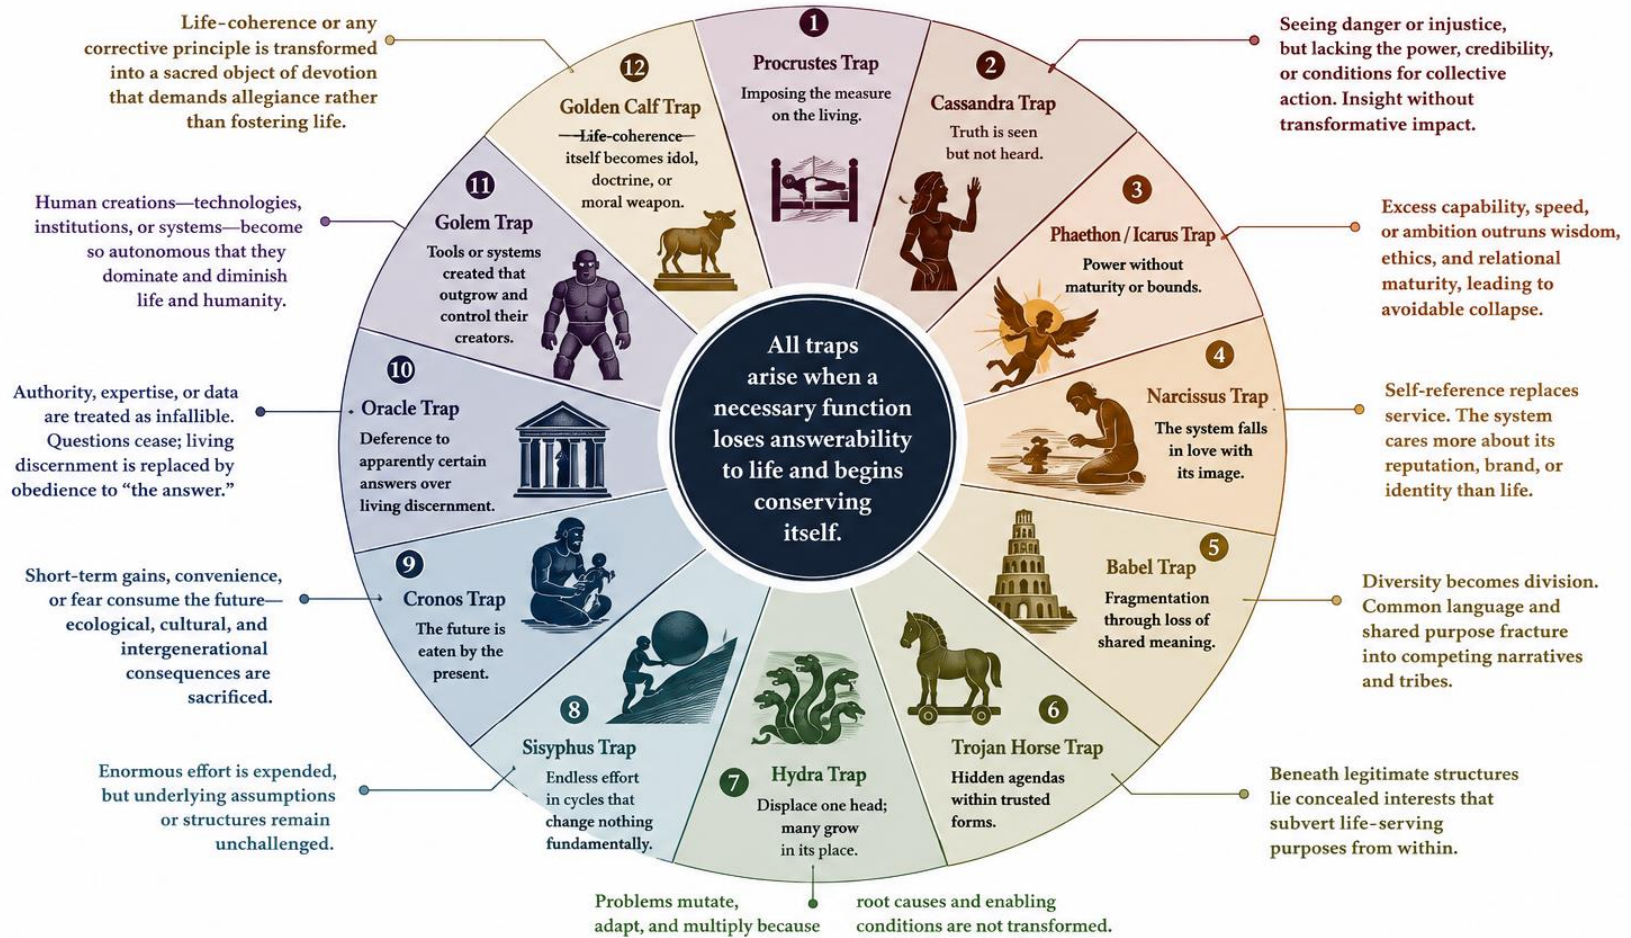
Life-coherence or any corrective principle is transformed into a sacred object of devotion that demands allegiance rather than fostering life.

1
Procrustes Trap
Imposing the measure on the living.

Seeing danger or injustice, but lacking the power, credibility, or conditions for collective action. Insight without transformative impact.

12
Golden Calf Trap
Life-coherence itself becomes idol, doctrine, or moral weapon.

2
Cassandra Trap
Truth is seen but not heard.

Human creations—technologies, institutions, or systems—become so autonomous that they dominate and diminish life and humanity.

11
Golem Trap
Tools or systems created that outgrow and control their creators.

3
Phaethon / Icarus Trap
Power without maturity or bounds.

Excess capability, speed, or ambition outruns wisdom, ethics, and relational maturity, leading to avoidable collapse.

All traps arise when a necessary function loses answerability to life and begins conserving itself.

10
Oracle Trap
Deference to apparently certain answers over living discernment.

Authority, expertise, or data are treated as infallible. Questions cease; living discernment is replaced by obedience to "the answer."

4
Narcissus Trap
The system falls in love with its image.

Self-reference replaces service. The system cares more about its reputation, brand, or identity than life.

9
Cronos Trap
The future is eaten by the present.

Short-term gains, convenience, or fear consume the future—ecological, cultural, and intergenerational consequences are sacrificed.

5
Babel Trap
Fragmentation through loss of shared meaning.

Diversity becomes division. Common language and shared purpose fracture into competing narratives and tribes.

8
Sisyphus Trap
Endless effort in cycles that change nothing fundamentally.

Enormous effort is expended, but underlying assumptions or structures remain unchallenged.

7
Hydra Trap
Displace one head; many grow in its place.

6
Trojan Horse Trap
Hidden agendas within trusted forms.

Beneath legitimate structures lie concealed interests that subvert life-serving purposes from within.

Problems mutate, adapt, and multiply because root causes and enabling conditions are not transformed.